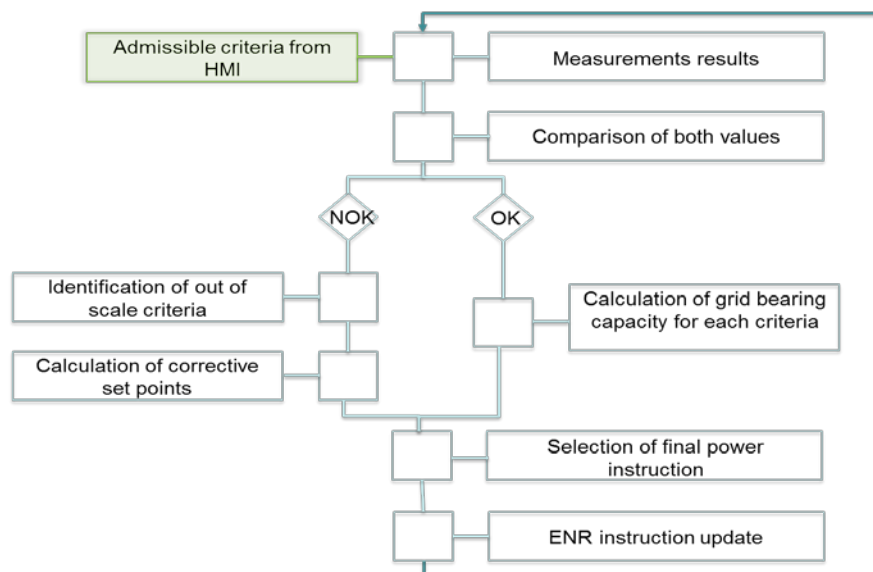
Admissible criteria from HMI

Measurements results

Comparison of both values

NOK

OK

Identification of out of scale criteria

Calculation of grid bearing capacity for each criteria

Calculation of corrective set points

Selection of final power instruction

ENR instruction update